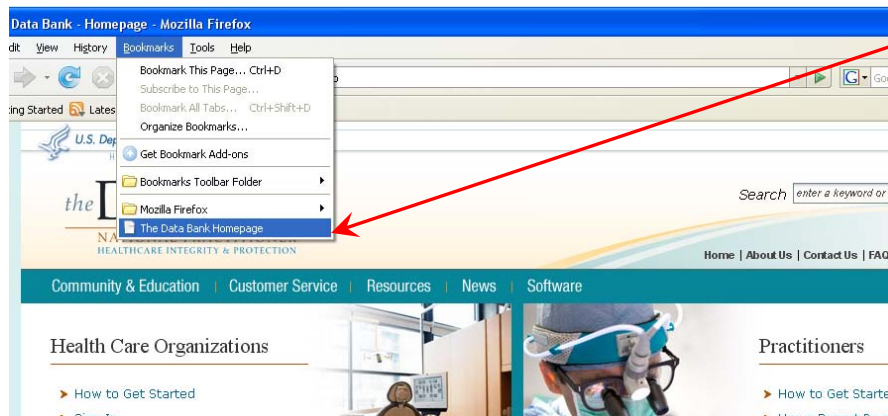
Data Bank - Homepage - Mozilla Firefox

dit View History Bookmarks Tools Help

Bookmark This Page... Ctrl+D
Subscribe to This Page...
Bookmark All Tabs... Ctrl+Shift+D
Organize Bookmarks...
Get Bookmark Add-ons
Bookmarks Toolbar Folder
Mozilla Firefox
The Data Bank Homepage

ting Started Lates

U.S. Dep

the

HEALTHCARE INTEGRITY & PROTECTION

Search enter a keyword or

Home | About Us | Contact Us | FAQ

Community & Education | Customer Service | Resources | News | Software

Health Care Organizations

How to Get Started

Practitioners

How to Get Starte